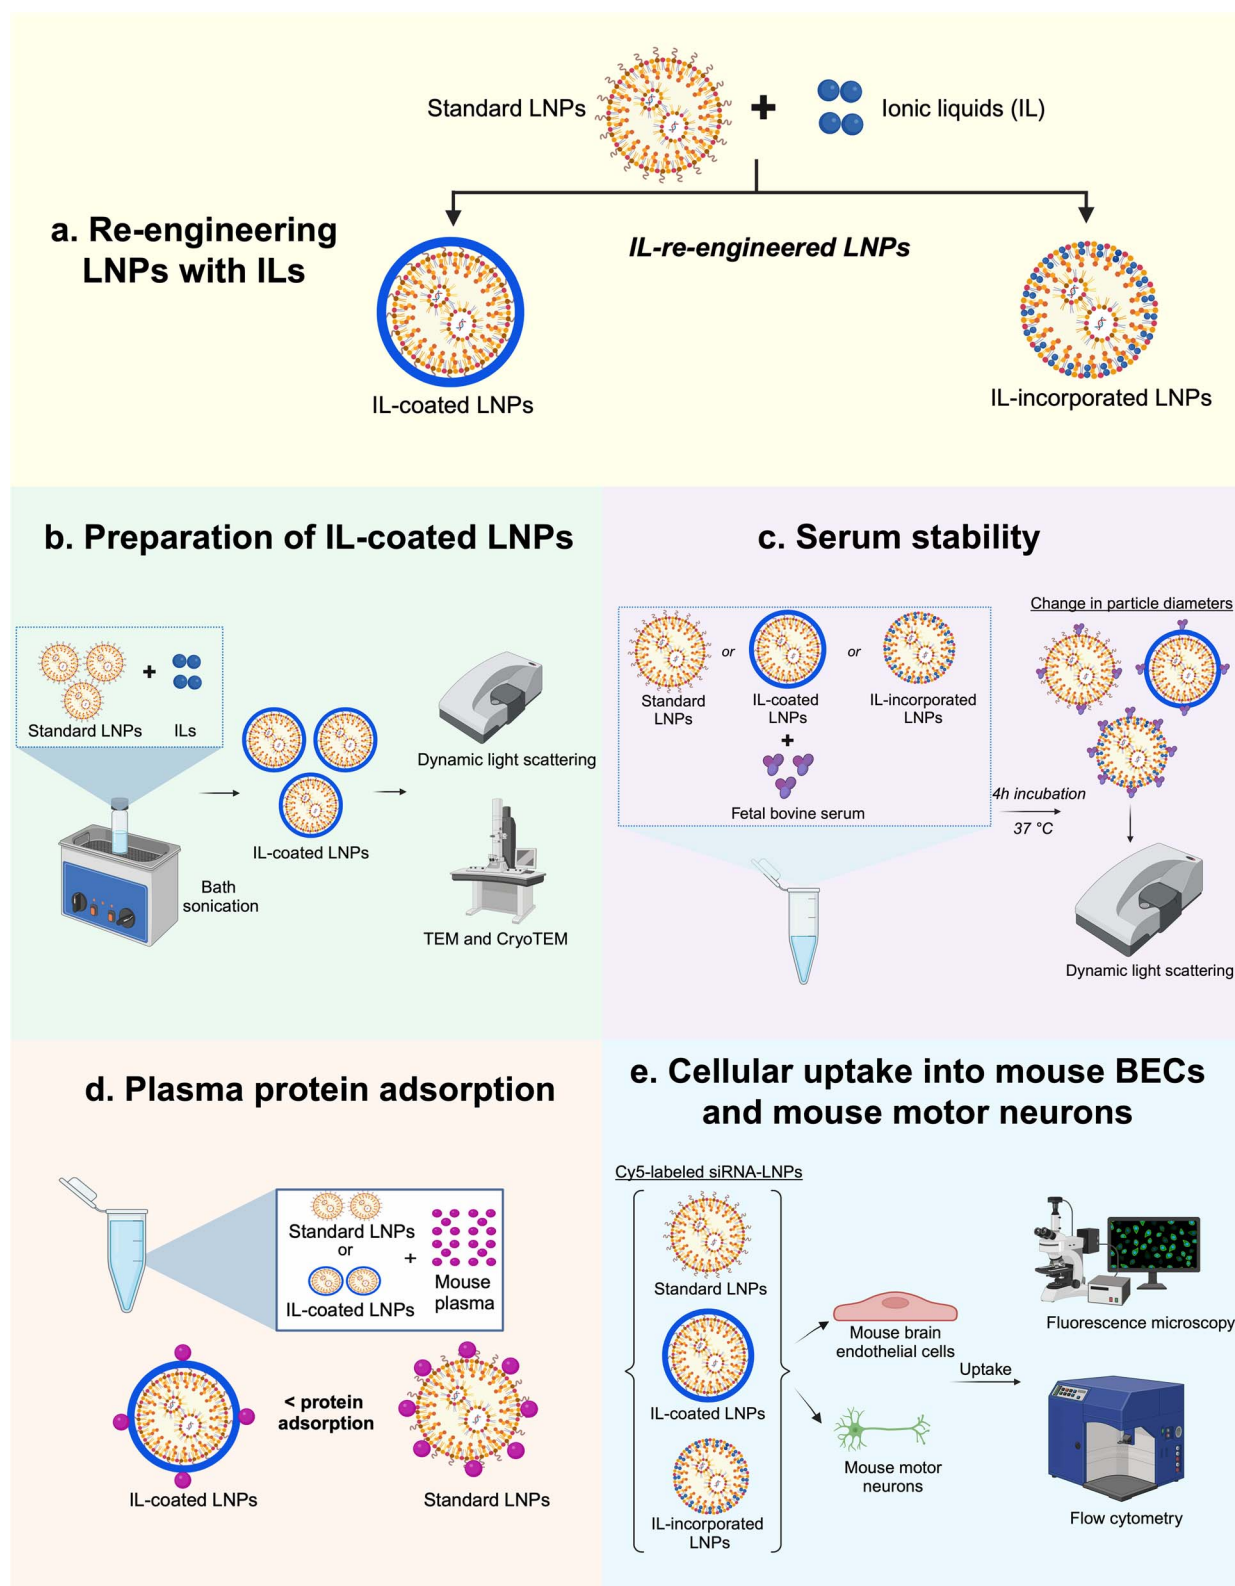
Standard LNPs + Ionic liquids (IL)

a. Re-engineering LNPs with ILs

IL-re-engineered LNPs

IL-coated LNPs

IL-incorporated LNPs

b. Preparation of IL-coated LNPs

Standard LNPs + ILs

Bath sonication

IL-coated LNPs

Dynamic light scattering

TEM and CryoTEM

c. Serum stability

Standard LNPs or IL-coated LNPs or IL-incorporated LNPs

+

Fetal bovine serum

4h incubation

37 °C

Change in particle diameters

Dynamic light scattering

d. Plasma protein adsorption

Standard LNPs or IL-coated LNPs + Mouse plasma

IL-coated LNPs

< protein adsorption

Standard LNPs

e. Cellular uptake into mouse BECs and mouse motor neurons

Cy5-labeled siRNA-LNPs

Standard LNPs

IL-coated LNPs

IL-incorporated LNPs

Mouse brain endothelial cells

Mouse motor neurons

Uptake

Fluorescence microscopy

Flow cytometry